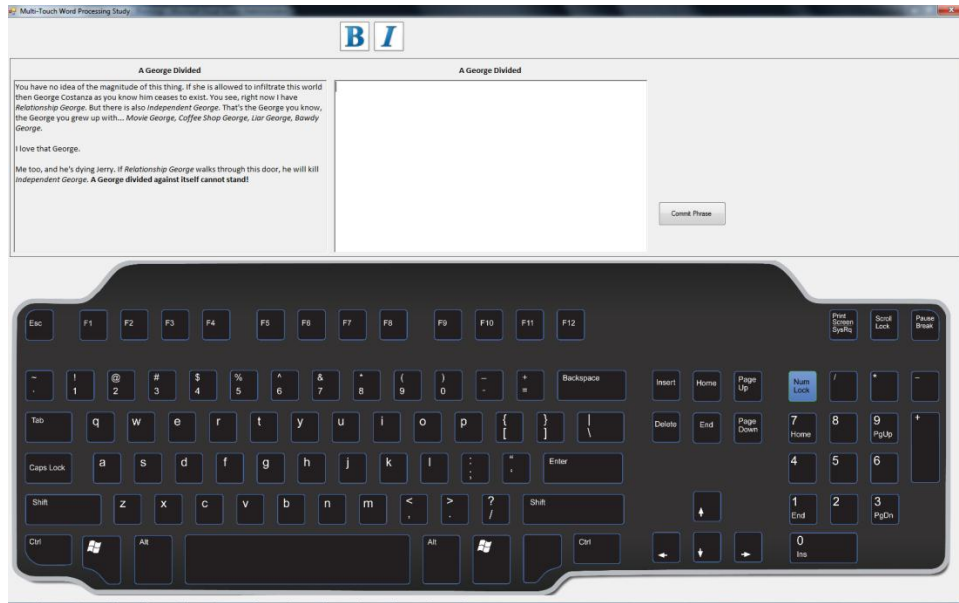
Multi-Touch Word Processing Study

B I

A George Divided

You have no idea of the magnitude of this thing. If she is allowed to infiltrate this world then George Costanza as you know him ceases to exist. You see, right now I have *Relationship George*. But there is also *Independent George*. That's the George you know, the George you grew up with... *Movie George, Coffee Shop George, Liar George, Bawdy George*.

I love that George.

Me too, and he's dying Jerry. If *Relationship George* walks through this door, he will kill *Independent George*. **A George divided against itself cannot stand!**

A George Divided

Commit Phrase

Esc F1 F2 F3 F4 F5 F6 F7 F8 F9 F10 F11 F12 Print Screen SysRq Scroll Lock Pause Break

~ ` ! 1 @ 2 # 3 $ 4 % 5 ^ 6 & 7 * 8 ( 9 ) 0 _ - + = Backspace Insert Home Page Up Num Lock / * -

Tab q w e r t y u i o p { [ } ] | \ Delete End Page Down 7 Home 8 9 PgUp +

Caps Lock a s d f g h j k l : ; " ' Enter 4 5 6

Shift z x c v b n m < , > . ? / Shift 1 End 2 3 PgDn

Ctrl Alt Alt Ctrl 0 Ins